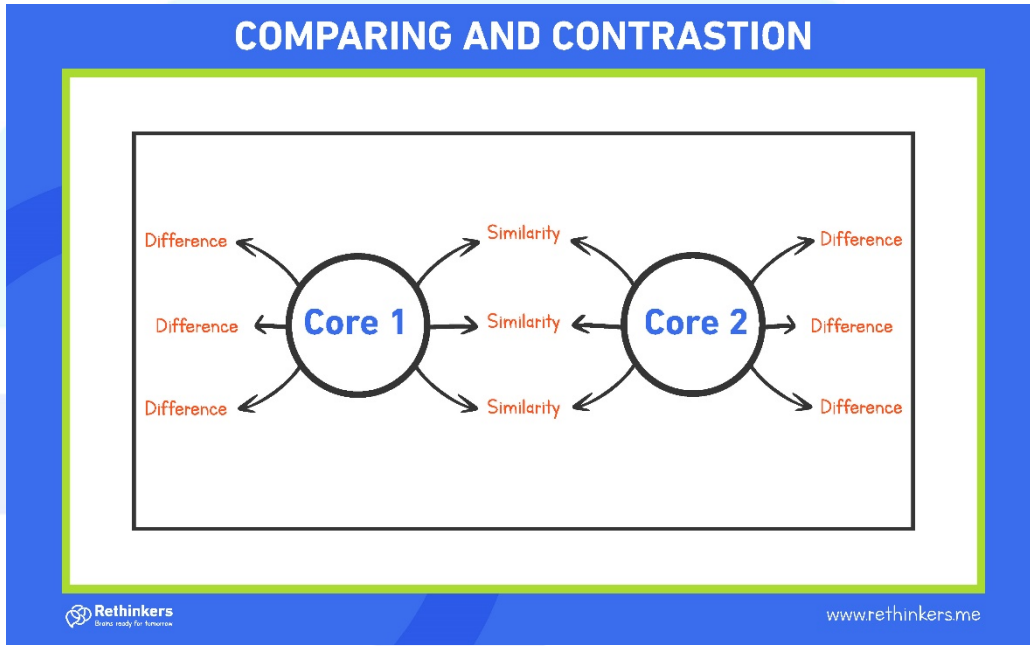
COMPARING AND CONTRASTION

Difference
Difference
Difference

Core 1

Similarity
Similarity
Similarity

Core 2

Difference
Difference
Difference

Rethinkers
Brains ready for tomorrow

www.rethinkers.me